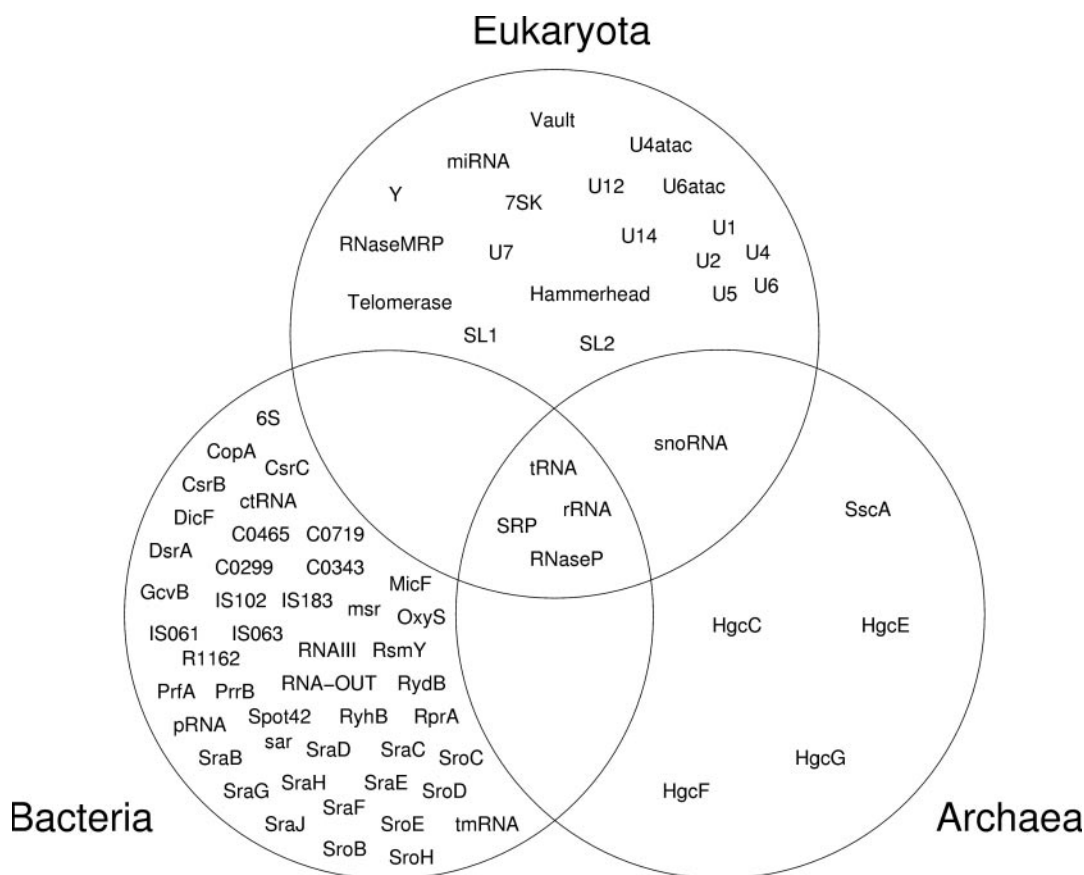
Eukaryota

Vault
U4atac
miRNA
U12
U6atac
Y
7SK
U1
RNaseMRP
U7
U14
U4
U2
U6
Telomerase
Hammerhead
U5
SL1
SL2

snoRNA
tRNA
rRNA
SRP
RNaseP

6S
CopA
CsrC
CsrB
ctRNA
DicF
C0465
C0719
DsrA
C0299
C0343
GcvB
IS102
IS183
msr
MicF
OxyS
IS061
IS063
RNAIII
RsmY
R1162
PrfA
PrrB
RNA-OUT
RydB
pRNA
Spot42
RyhB
RprA
SraB
sar
SraD
SraC
SroC
SraG
SraH
SraE
SroD
SraF
SraJ
SroE
tmRNA
SroB
SroH

SscA
HgcC
HgcE
HgcG
HgcF

Bacteria
Archaea